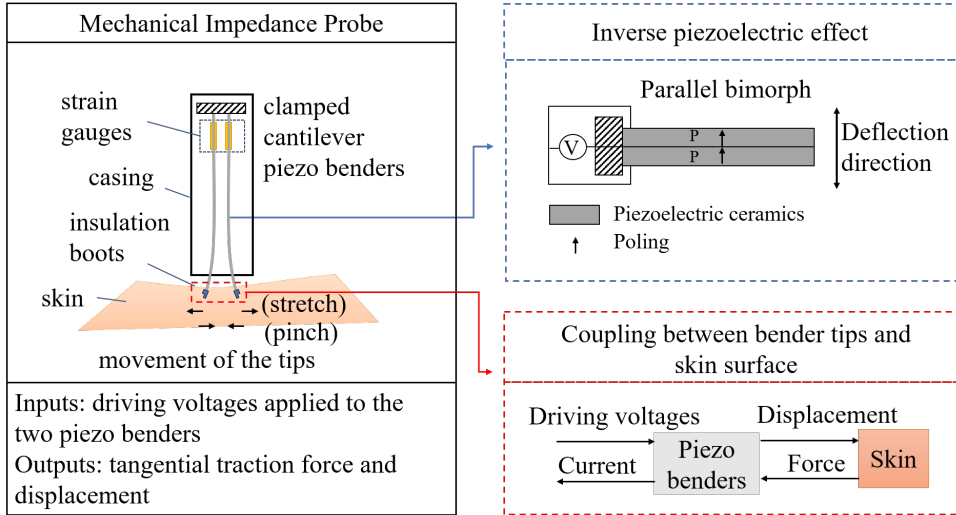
Mechanical Impedance Probe

strain gauges

clamped cantilever piezo benders

casing

insulation boots

skin

(stretch)

(pinch)

movement of the tips

Inputs: driving voltages applied to the two piezo benders

Outputs: tangential traction force and displacement

Inverse piezoelectric effect

Parallel bimorph

V

P

P

Deflection direction

Piezoelectric ceramics

Poling

Coupling between bender tips and skin surface

Driving voltages

Displacement

Current

Piezo benders

Force

Skin